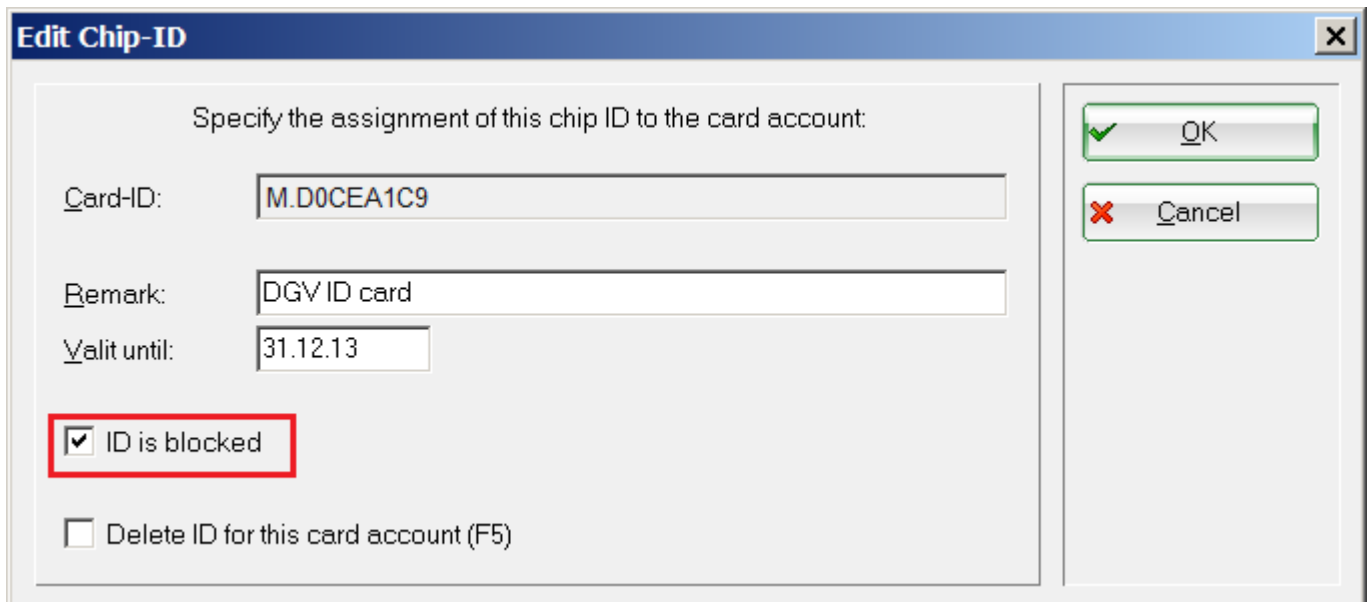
Edit Chip-ID

Specify the assignment of this chip ID to the card account:

Card-ID: M.D0CEA1C9

Remark: DGV ID card

Valit until: 31.12.13

ID is blocked

Delete ID for this card account (F5)

OK

Cancel